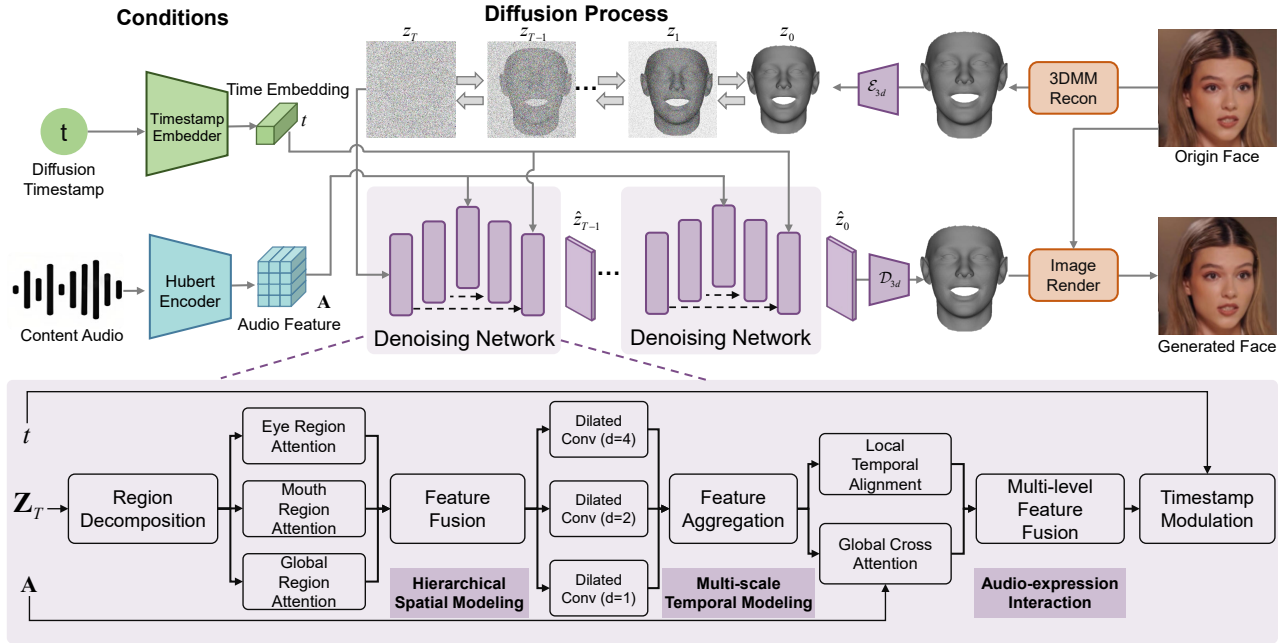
Conditions

Diffusion Process

$z_T$ $z_{T-1}$ $z_1$ $z_0$

t

Diffusion Timestamp

Timestamp Embedder

Time Embedding

$t$

$\mathcal{E}_{3d}$

3DMM Recon

Origin Face

Content Audio

Hubert Encoder

Audio Feature

$\mathbf{A}$

Denoising Network

$\hat{z}_{T-1}$

Denoising Network

$\hat{z}_0$

$\mathcal{D}_{3d}$

Image Render

Generated Face

$t$

$\mathbf{Z}_T$

$\mathbf{A}$

Region Decomposition

Eye Region Attention

Mouth Region Attention

Global Region Attention

Feature Fusion

Hierarchical Spatial Modeling

Dilated Conv (d=4)

Dilated Conv (d=2)

Dilated Conv (d=1)

Feature Aggregation

Multi-scale Temporal Modeling

Local Temporal Alignment

Global Cross Attention

Audio-expression Interaction

Multi-level Feature Fusion

Timestamp Modulation